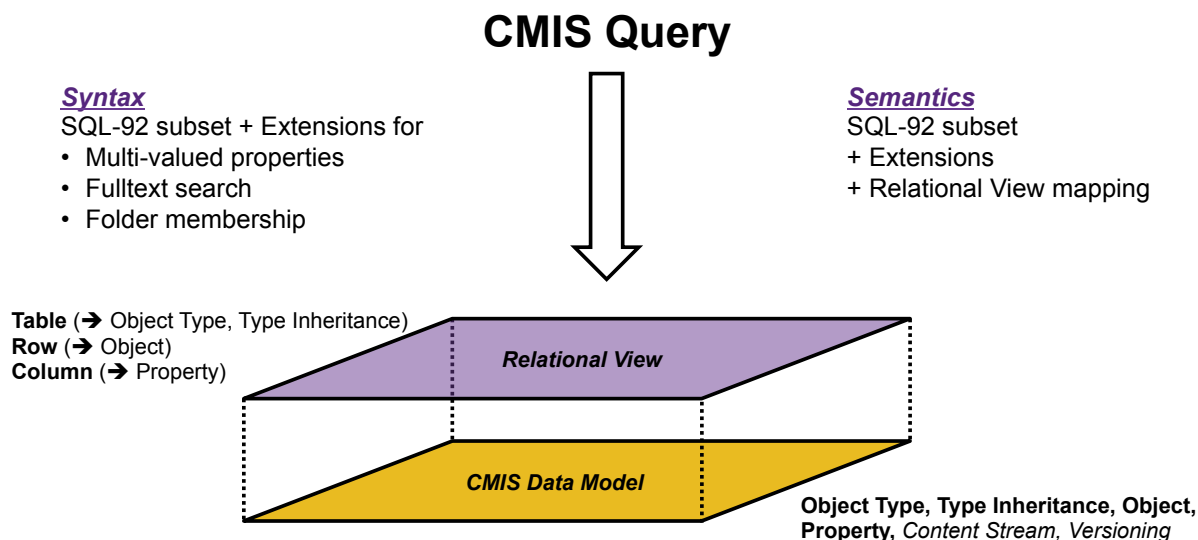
CMIS Query

Syntax
SQL-92 subset + Extensions for
• Multi-valued properties
• Fulltext search
• Folder membership

Semantics
SQL-92 subset
+ Extensions
+ Relational View mapping

Table (➔ Object Type, Type Inheritance)
Row (➔ Object)
Column (➔ Property)

Relational View

CMIS Data Model

Object Type, Type Inheritance, Object, Property, Content Stream, Versioning